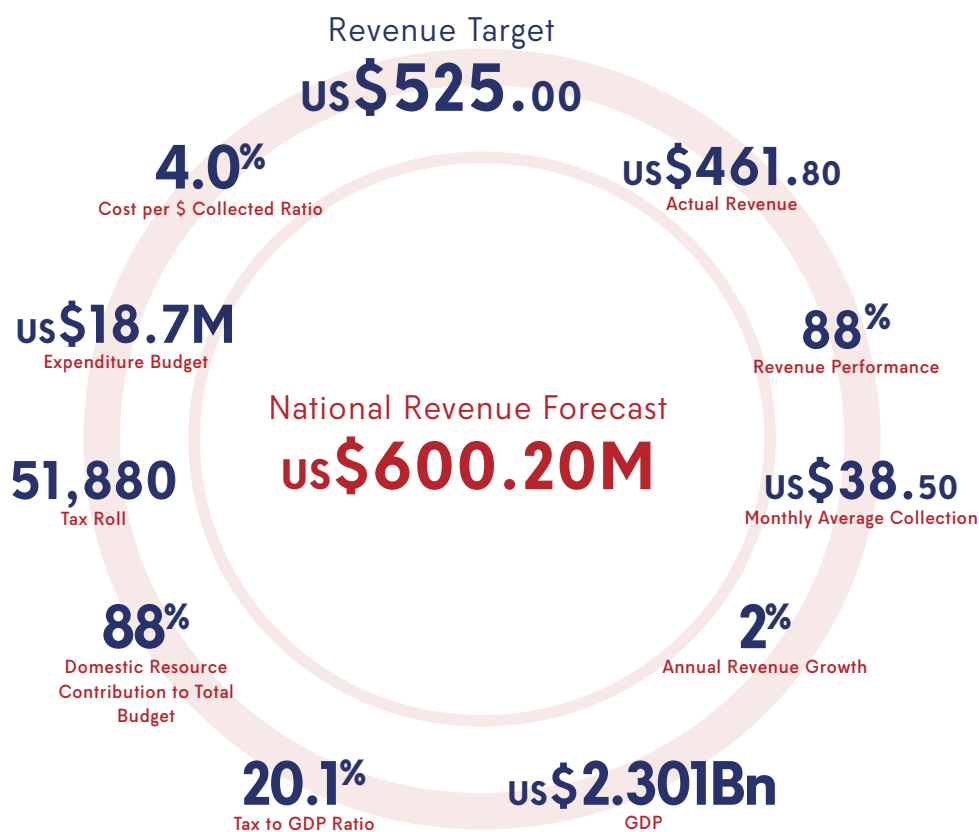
Revenue Target
US$525.00

4.0%
Cost per $ Collected Ratio

US$461.80
Actual Revenue

US$18.7M
Expenditure Budget

88%
Revenue Performance

National Revenue Forecast
US$600.20M

51,880
Tax Roll

US$38.50
Monthly Average Collection

88%
Domestic Resource Contribution to Total Budget

2%
Annual Revenue Growth

20.1%
Tax to GDP Ratio

US$2.301Bn
GDP